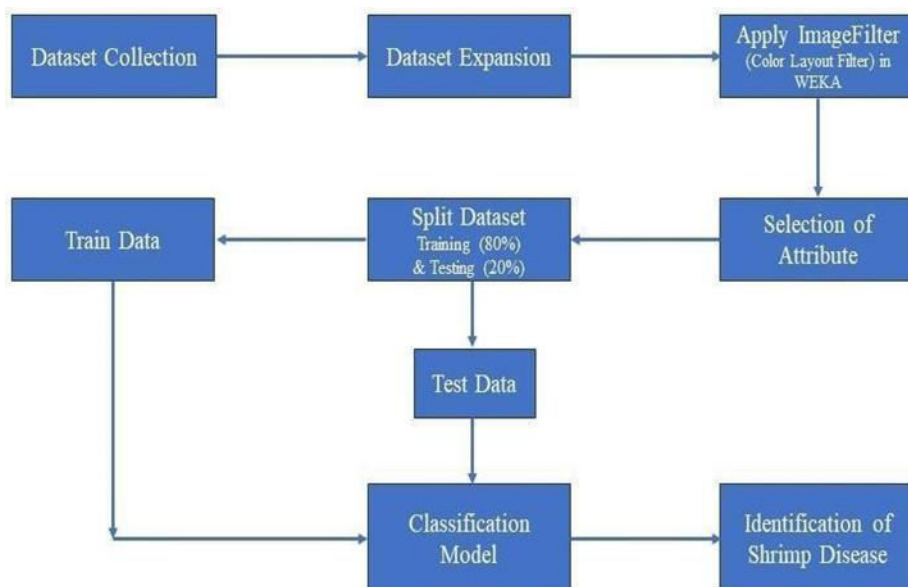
Dataset Collection

Dataset Expansion

Apply ImageFilter (Color Layout Filter) in WEKA

Selection of Attribute

Split Dataset Training (80%) & Testing (20%)

Train Data

Test Data

Classification Model

Identification of Shrimp Disease